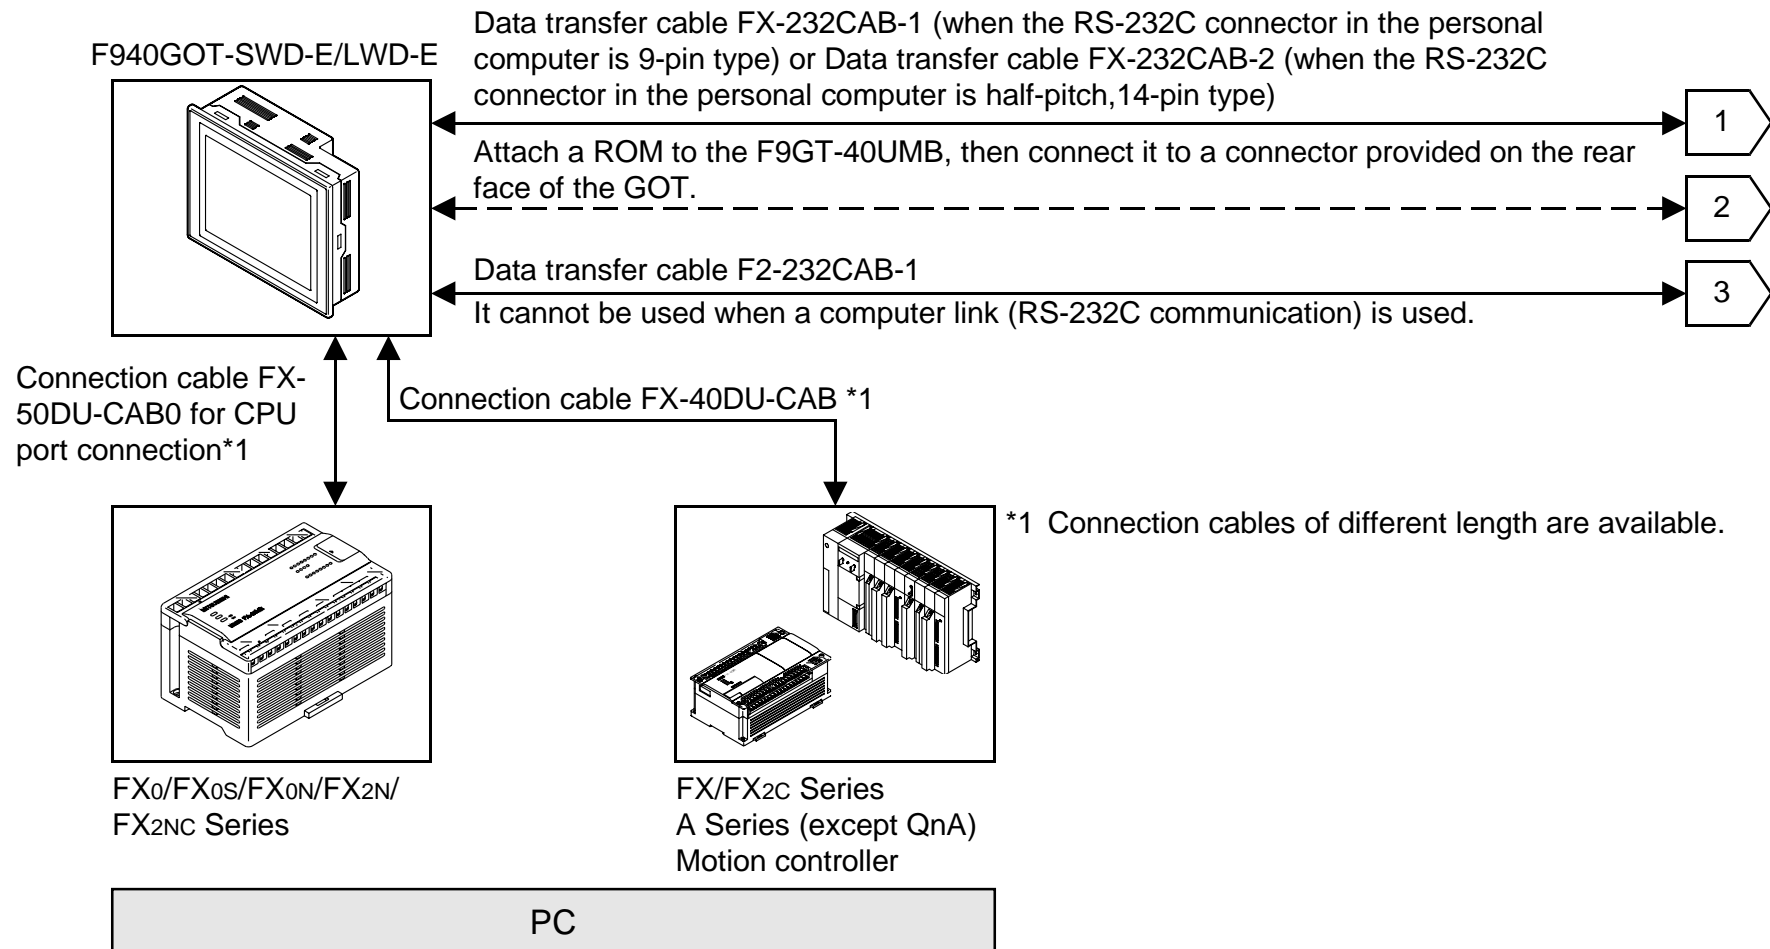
F940GOT-SWD-E/LWD-E

Data transfer cable FX-232CAB-1 (when the RS-232C connector in the personal computer is 9-pin type) or Data transfer cable FX-232CAB-2 (when the RS-232C connector in the personal computer is half-pitch,14-pin type)

1

Attach a ROM to the F9GT-40UMB, then connect it to a connector provided on the rear face of the GOT.

2

Data transfer cable F2-232CAB-1

It cannot be used when a computer link (RS-232C communication) is used.

3

Connection cable FX-50DU-CAB0 for CPU port connection*1

Connection cable FX-40DU-CAB *1

*1 Connection cables of different length are available.

FX0/FX0S/FX0N/FX2N/
FX2NC Series

FX/FX2C Series
A Series (except QnA)
Motion controller

PC